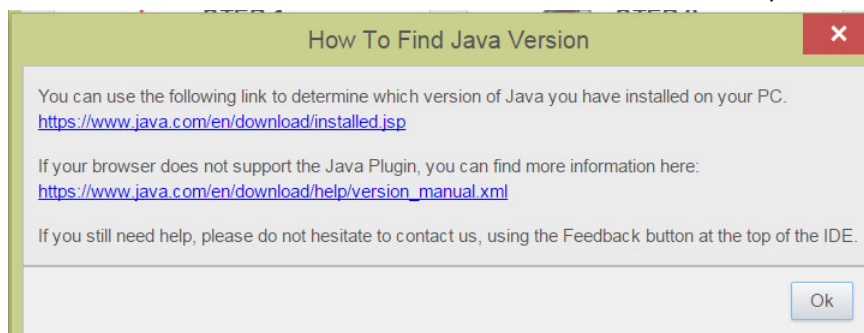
How To Find Java Version

You can use the following link to determine which version of Java you have installed on your PC.
https://www.java.com/en/download/installed.jsp

If your browser does not support the Java Plugin, you can find more information here:
https://www.java.com/en/download/help/version_manual.xml

If you still need help, please do not hesitate to contact us, using the Feedback button at the top of the IDE.

Ok